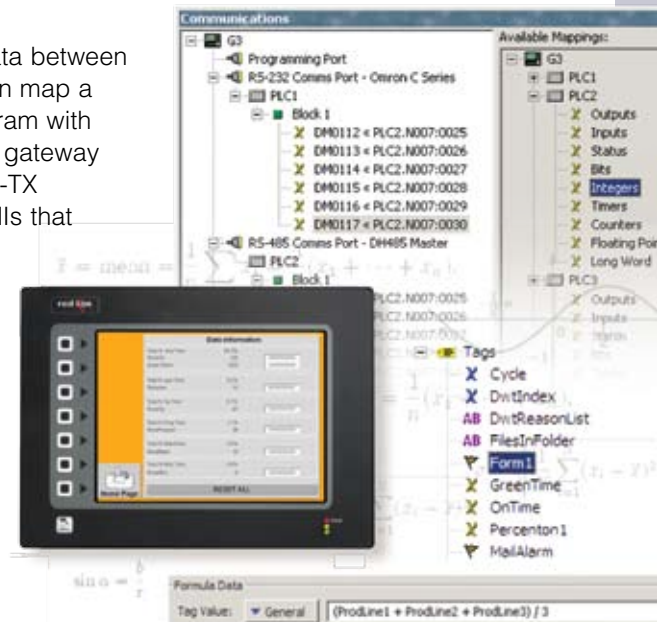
ta between
n map a
ram with
gateway
-TX
lls that

Communications

G3
Programming Port
RS-232 Comms Port - Omron C Series
PLC1
Block 1
DM0112 < PLC2.N007:0025
DM0113 < PLC2.N007:0026
DM0114 < PLC2.N007:0027
DM0115 < PLC2.N007:0028
DM0116 < PLC2.N007:0029
DM0117 < PLC2.N007:0030
RS-485 Comms Port - DH485 Master
PLC2
Block 1
PLC2.N007:0025
PLC2.N007:0026
PLC2.N007:0027

Available Mappings:
G3
PLC1
PLC2
Outputs
Inputs
Status
Bits
Integers
Timers
Counters
Floating Poi
Long Word
PLC3
Outputs
Inputs
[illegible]

Tags
Cycle
DwtIndex
AB DwtReasonList
AB FilesInFolder
Form1
GreenTime
OnTime
Percenton1
MailAlarm

red lion
Data Information
Home Page
RESET ALL

Formula Data
Tag Value: General (ProdLine1 + ProdLine2 + ProdLine3) / 3